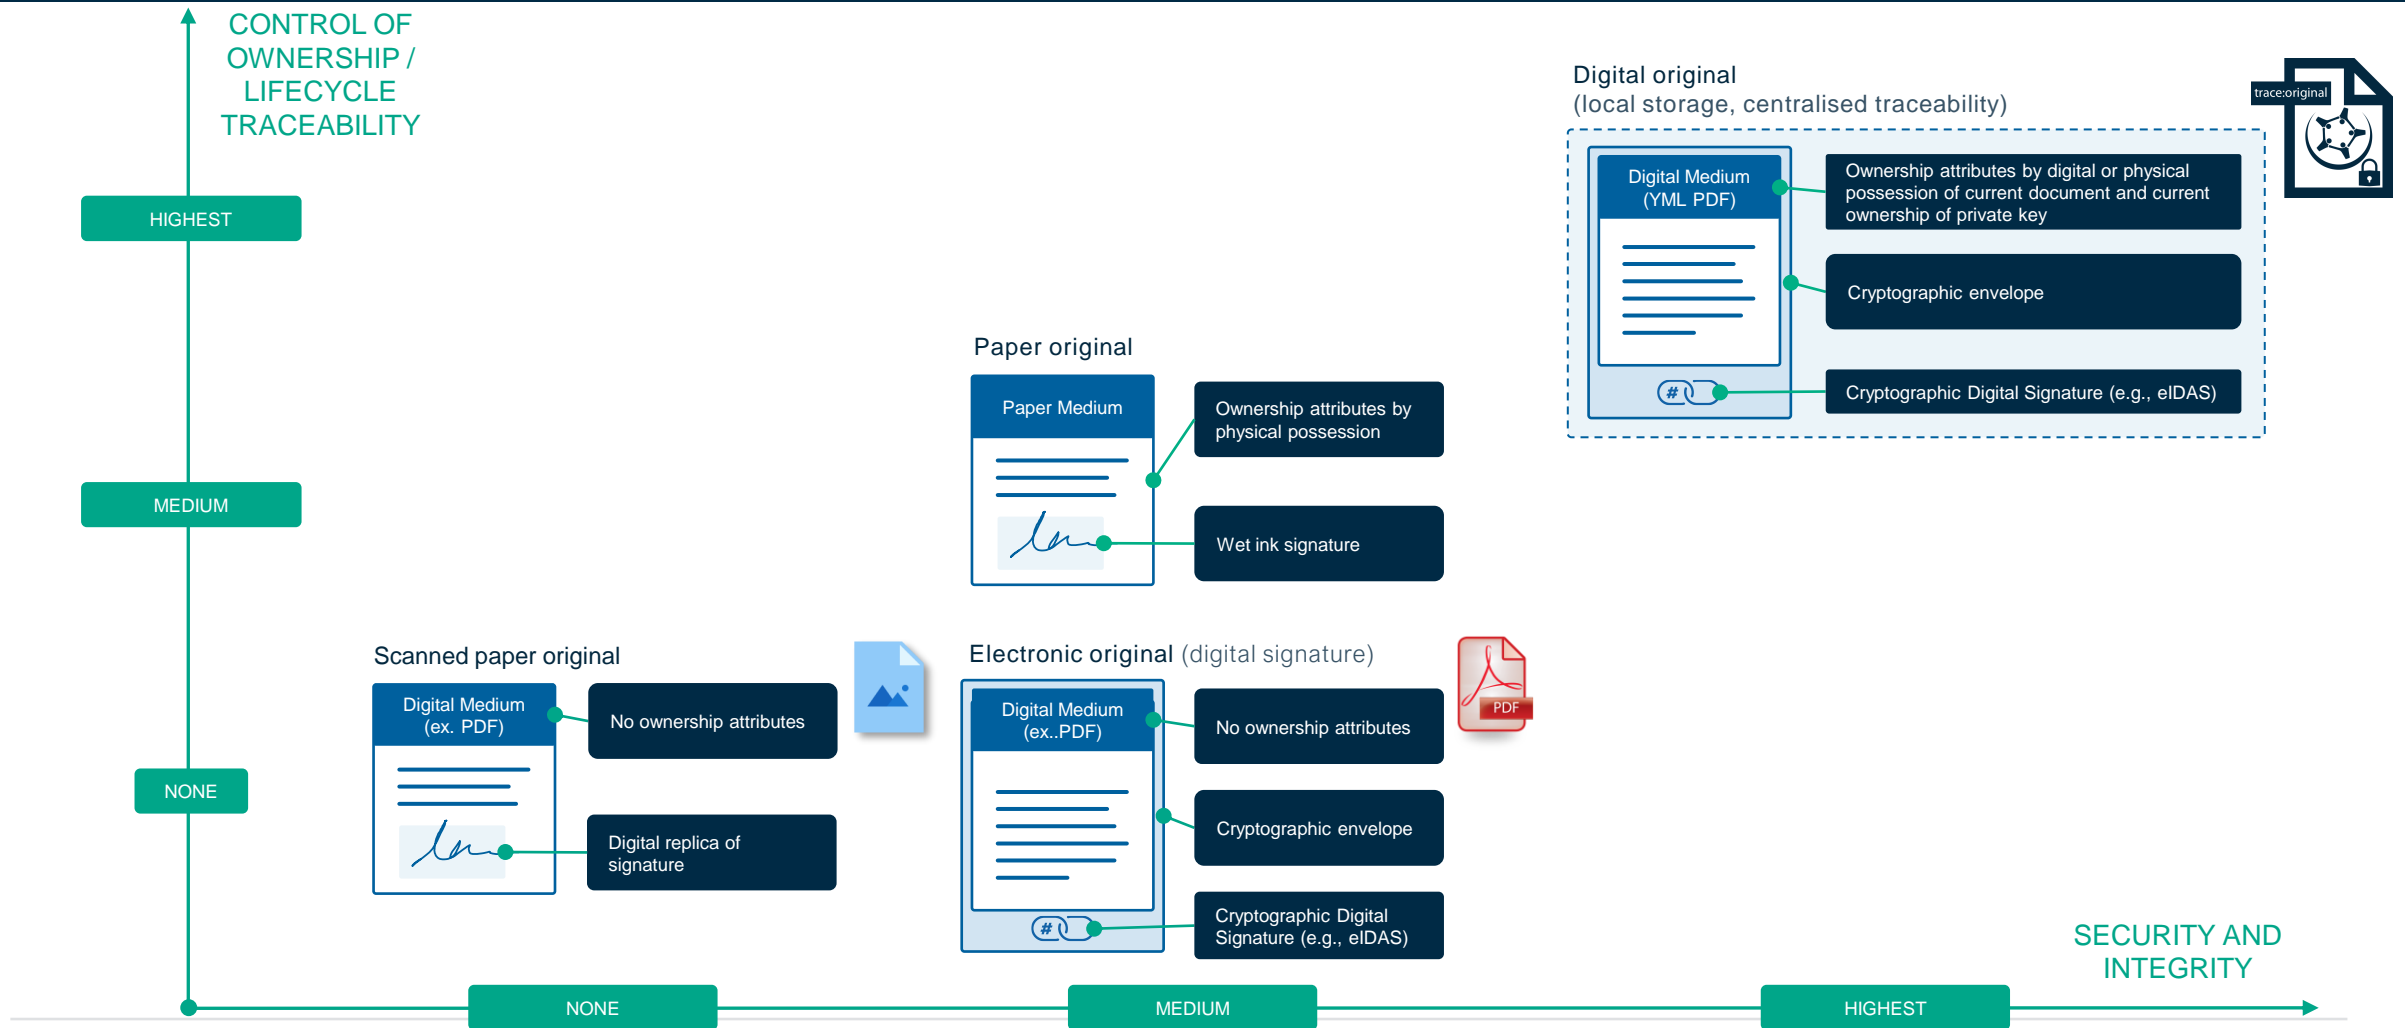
CONTROL OF OWNERSHIP / LIFECYCLE TRACEABILITY

HIGHEST

MEDIUM

NONE

Digital original
(local storage, centralised traceability)

trace:original

Digital Medium (YML PDF)

Ownership attributes by digital or physical possession of current document and current ownership of private key

Cryptographic envelope

#

Cryptographic Digital Signature (e.g., eIDAS)

Paper original

Paper Medium

Ownership attributes by physical possession

Wet ink signature

Scanned paper original

Digital Medium (ex. PDF)

No ownership attributes

Digital replica of signature

Electronic original (digital signature)

PDF

Digital Medium (ex..PDF)

No ownership attributes

Cryptographic envelope

#

Cryptographic Digital Signature (e.g., eIDAS)

SECURITY AND INTEGRITY

NONE

MEDIUM

HIGHEST